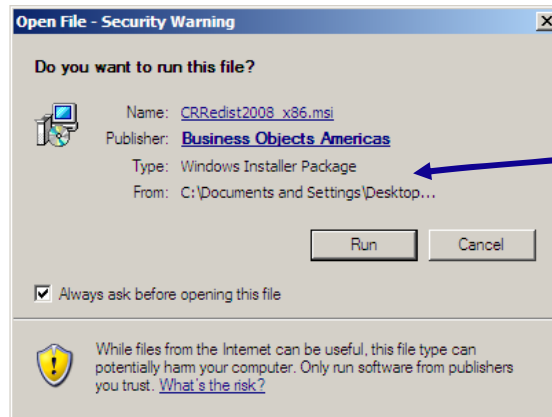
Open File - Security Warning

Do you want to run this file?

Name: CRRedist2008_x86.msi
Publisher: Business Objects Americas
Type: Windows Installer Package
From: C:\Documents and Settings\Desktop...

Run
Cancel

Always ask before opening this file

While files from the Internet can be useful, this file type can potentially harm your computer. Only run software from publishers you trust. What's the risk?